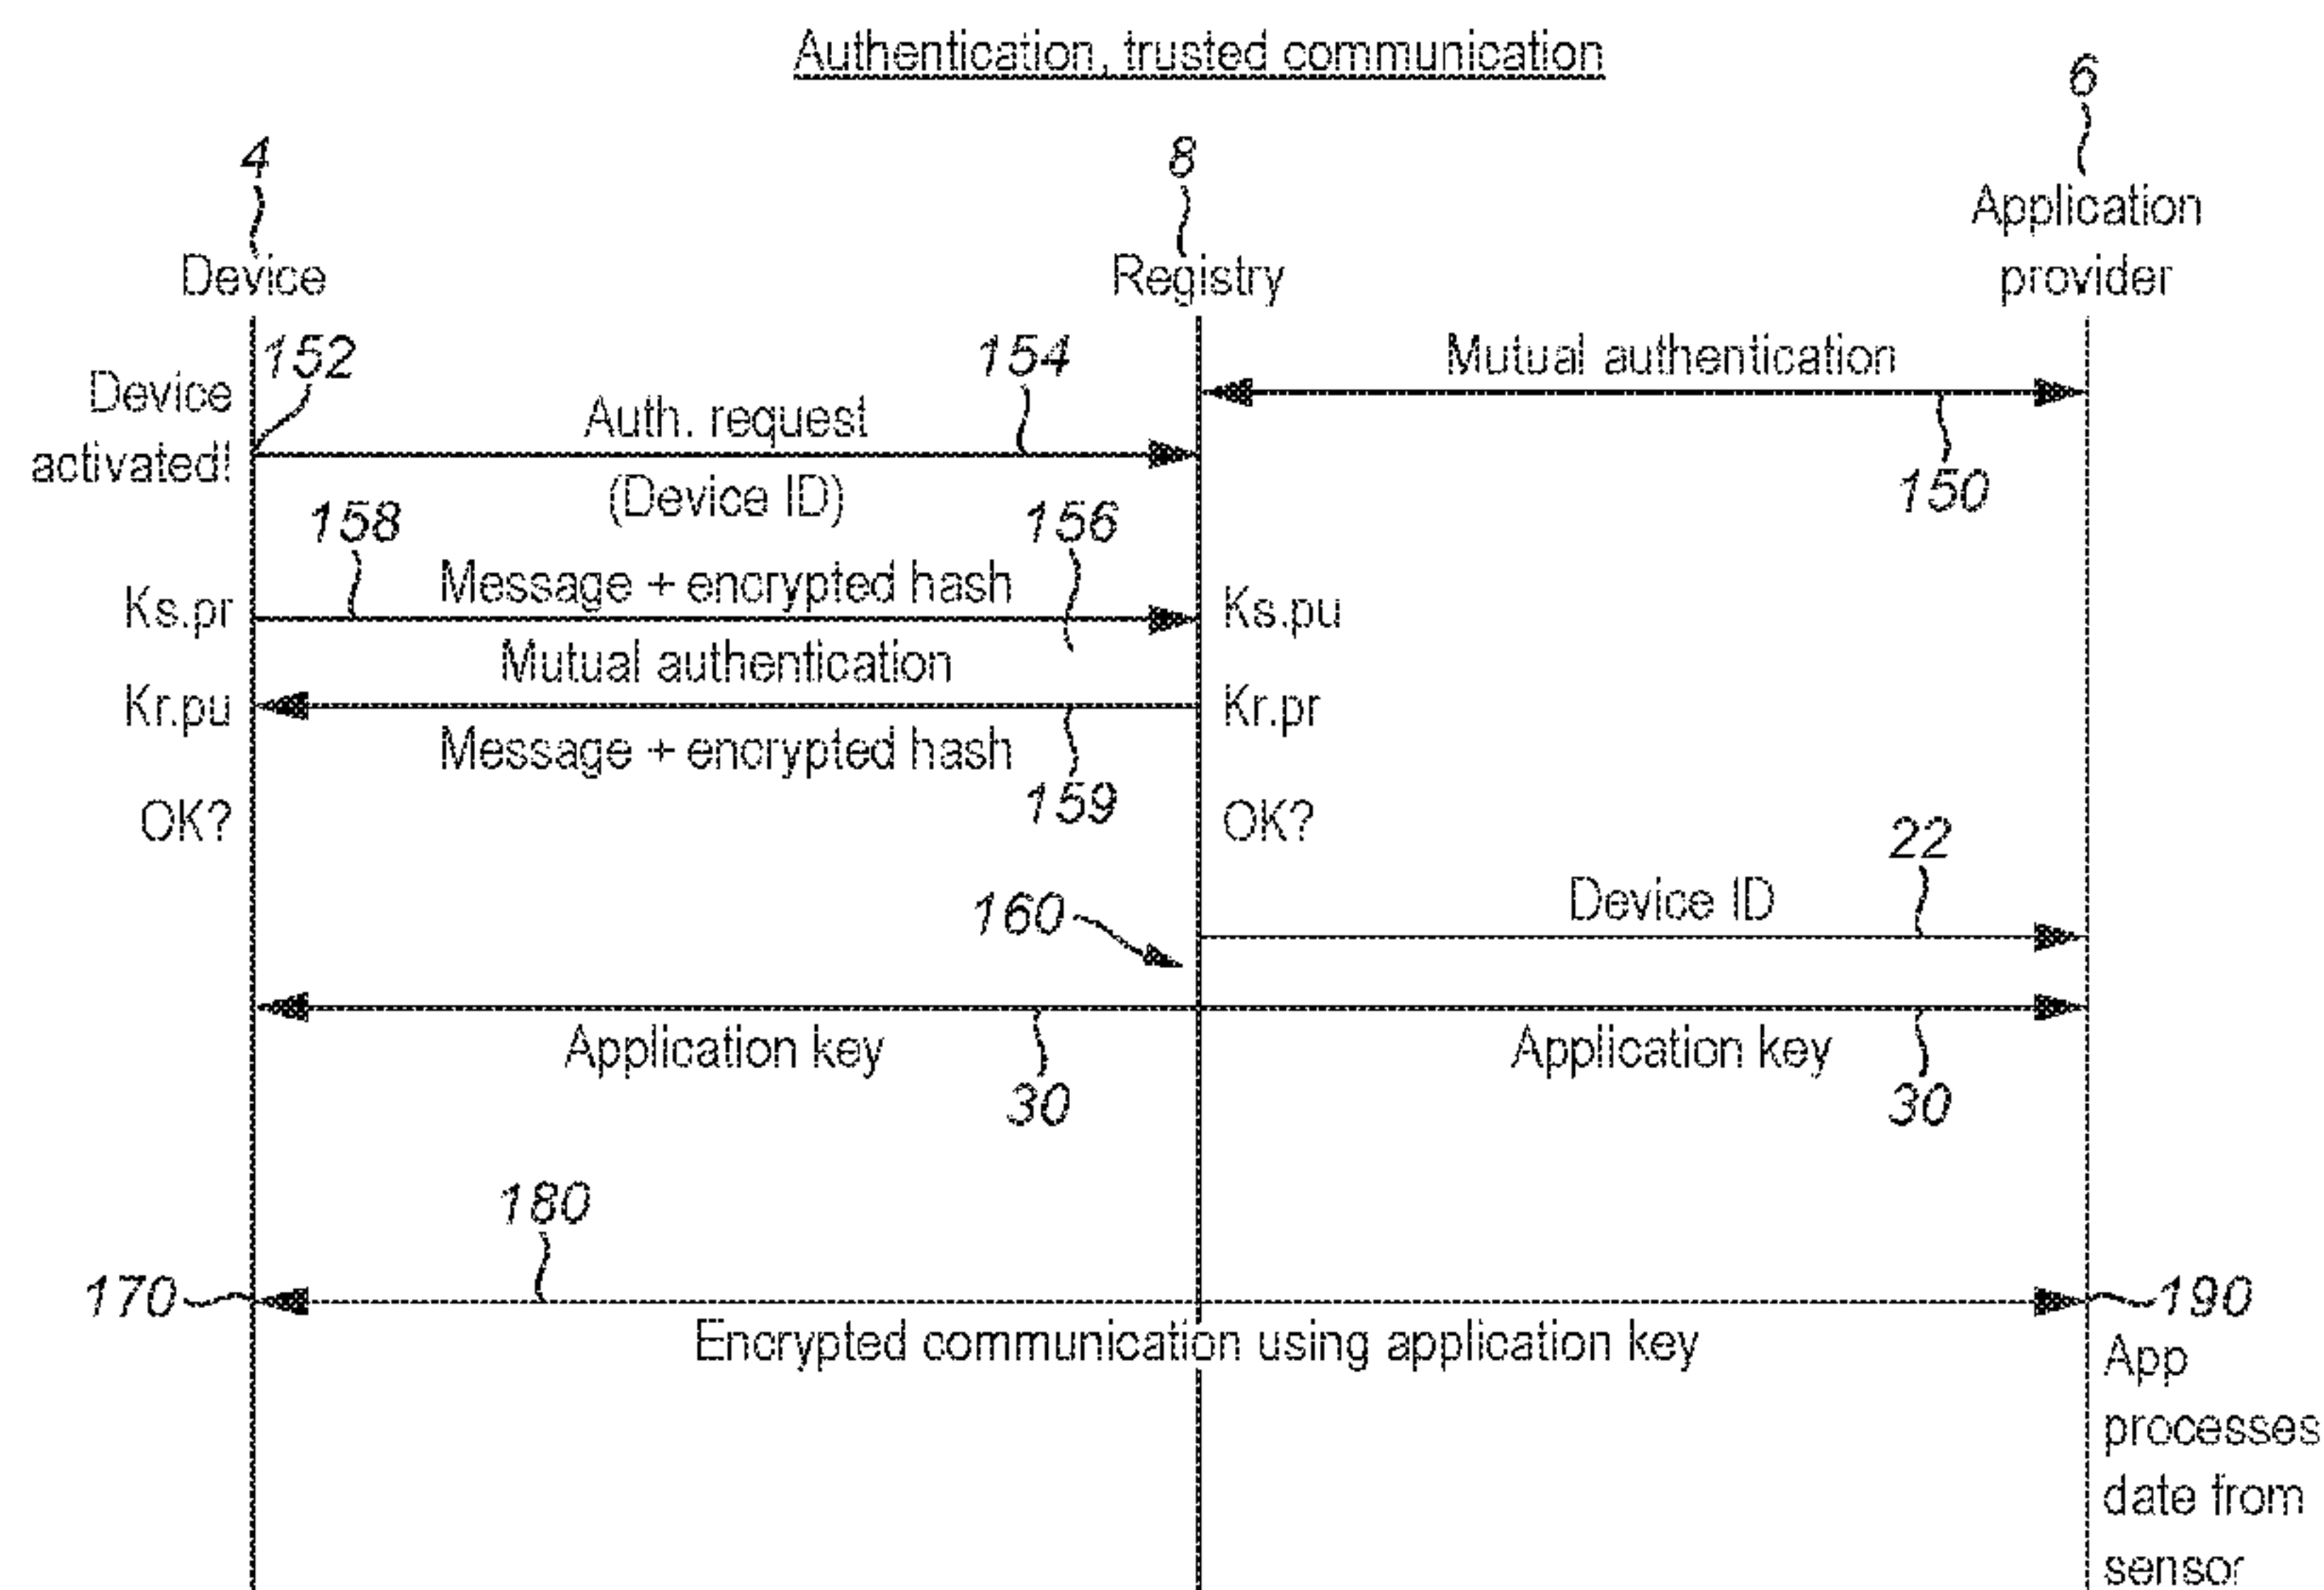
Authentication, trusted communication

6
Application provider

4
Device

8
Registry

152
Device activated!

154
Auth. request
(Device ID)

Mutual authentication
150

158
156
Ks.pr
Message + encrypted hash
Ks.pu

Mutual authentication
Kr.pu
Kr.pr
Message + encrypted hash
159

OK?
OK?

22
Device ID
160

Application key
30
Application key
30

180
170
190
Encrypted communication using application key

App processes date from sensor